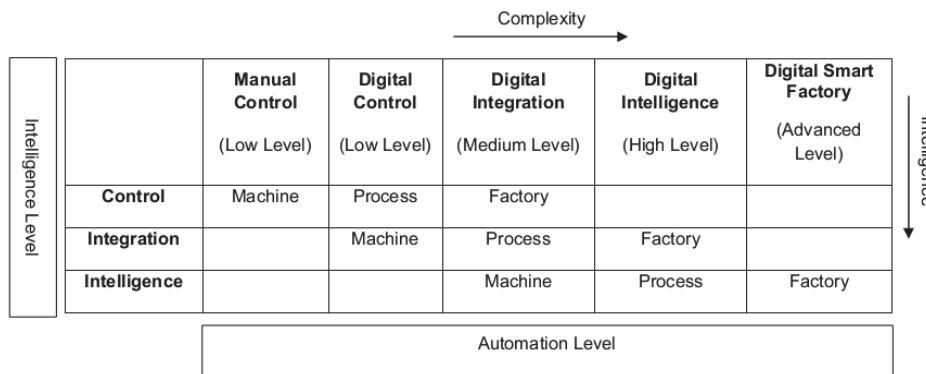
Complexity

Intelligence Level

| | Manual Control (Low Level) | Digital Control (Low Level) | Digital Integration (Medium Level) | Digital Intelligence (High Level) | Digital Smart Factory (Advanced Level) |
|---|---|---|---|---|---|
| Control | Machine | Process | Factory | | |
| Integration | | Machine | Process | Factory | |
| Intelligence | | | Machine | Process | Factory |

Intelligence

Automation Level